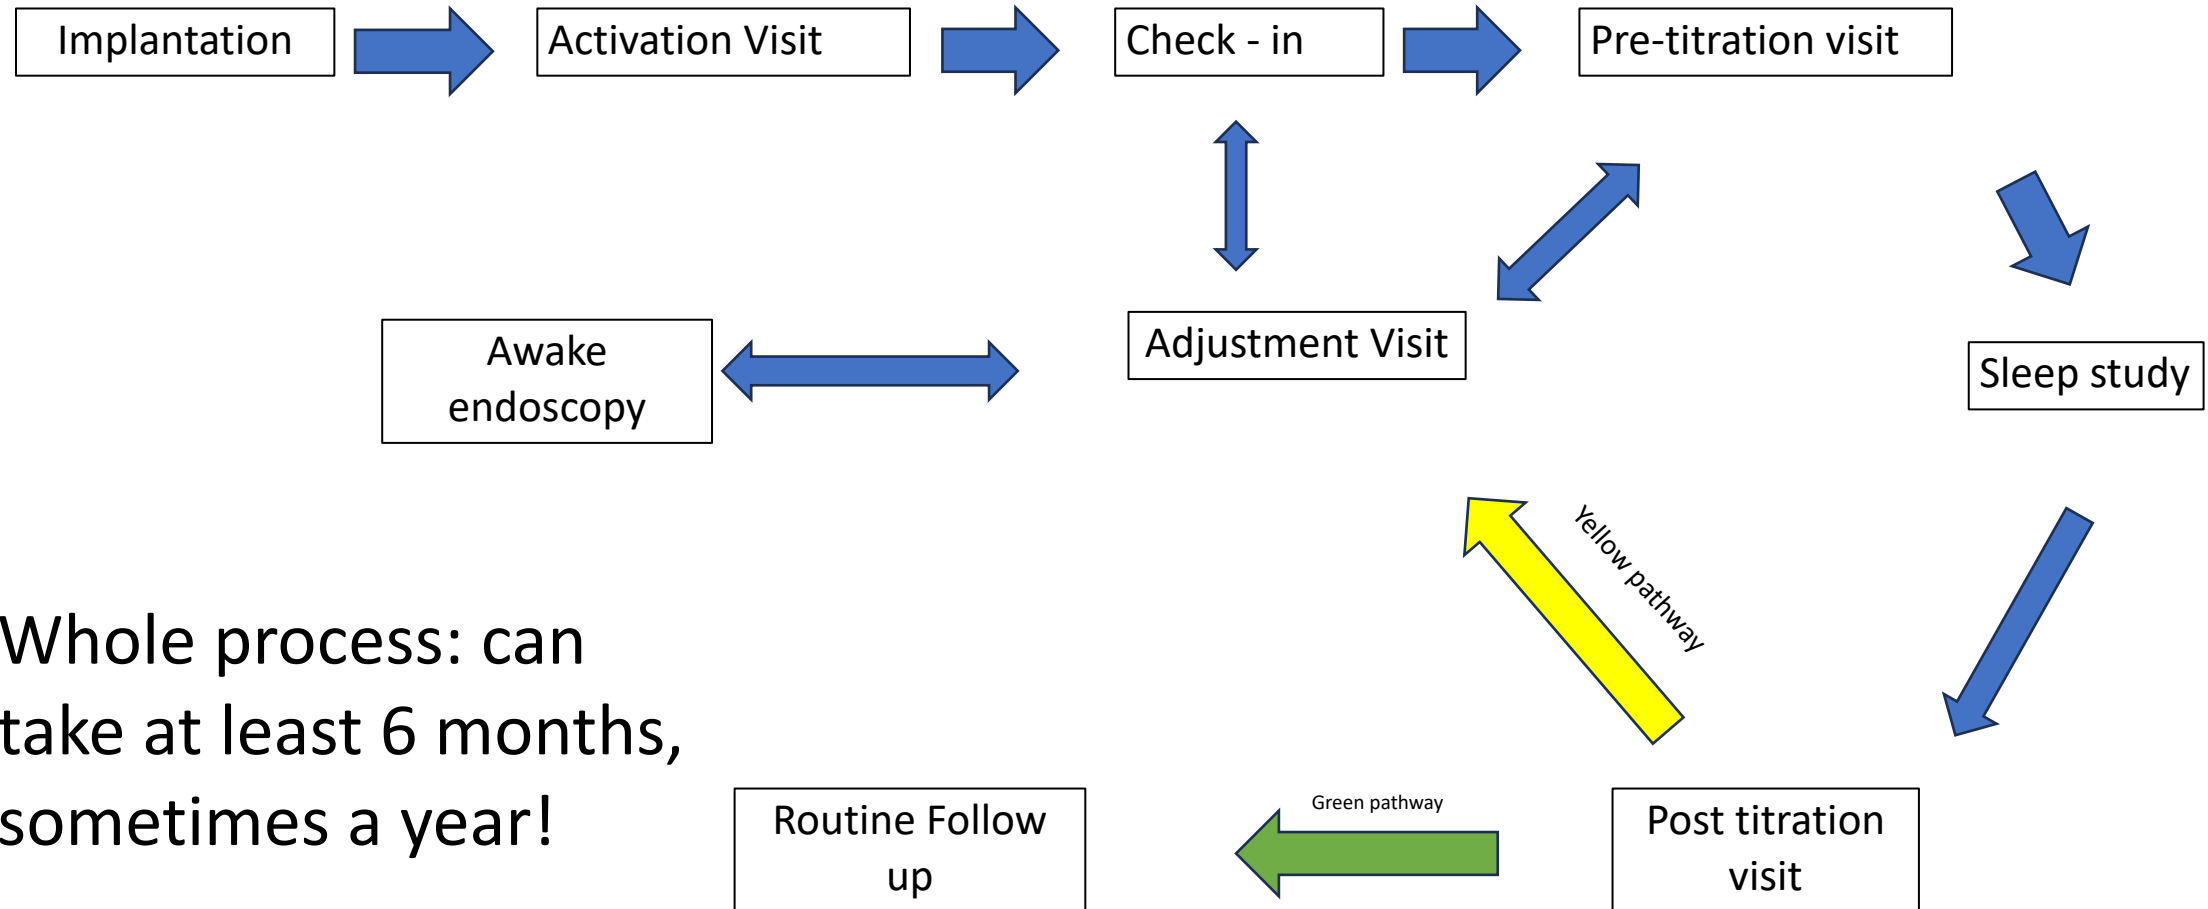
Implantation

Activation Visit

Check - in

Pre-titration visit

Adjustment Visit

Awake endoscopy

Sleep study

Yellow pathway

Whole process: can take at least 6 months, sometimes a year!

Green pathway

Routine Follow up

Post titration visit